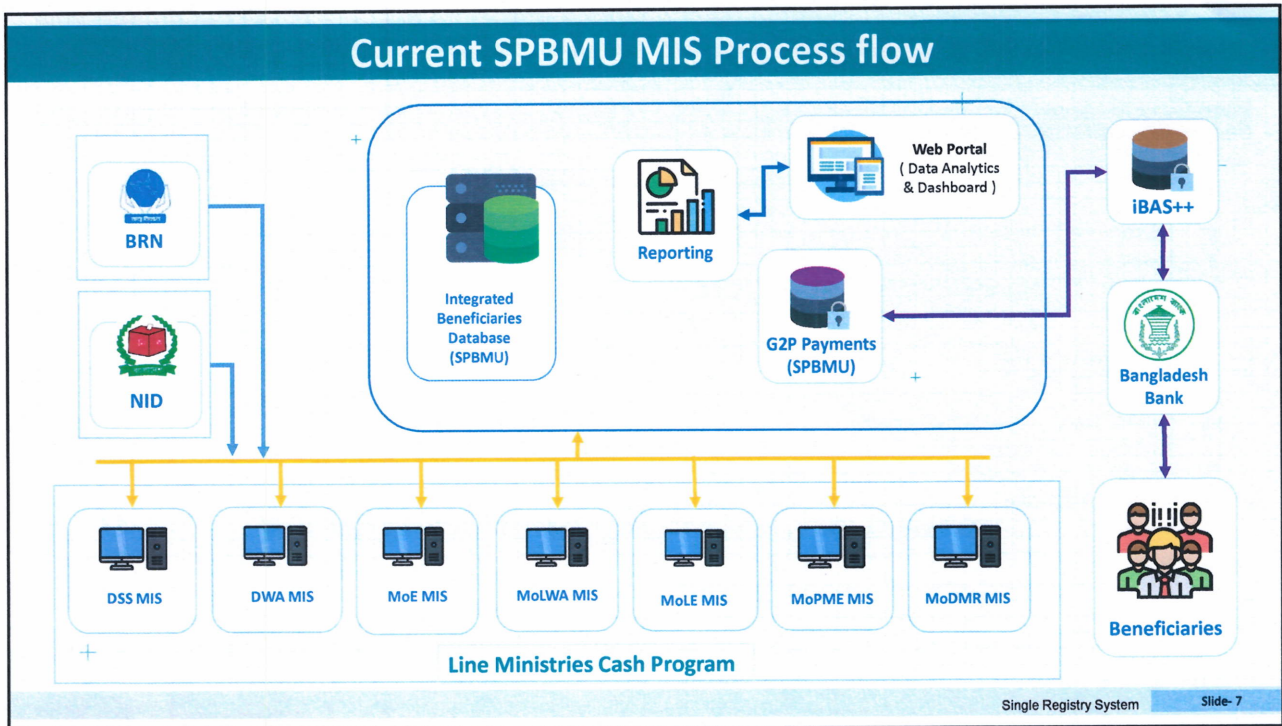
Current SPBMU MIS Process flow

BRN

NID

Integrated Beneficiaries Database (SPBMU)

Reporting

Web Portal
( Data Analytics & Dashboard )

G2P Payments (SPBMU)

iBAS++

Bangladesh Bank

Beneficiaries

DSS MIS

DWA MIS

MoE MIS

MoLWA MIS

MoLE MIS

MoPME MIS

MoDMR MIS

Line Ministries Cash Program

Single Registry System

Slide- 7